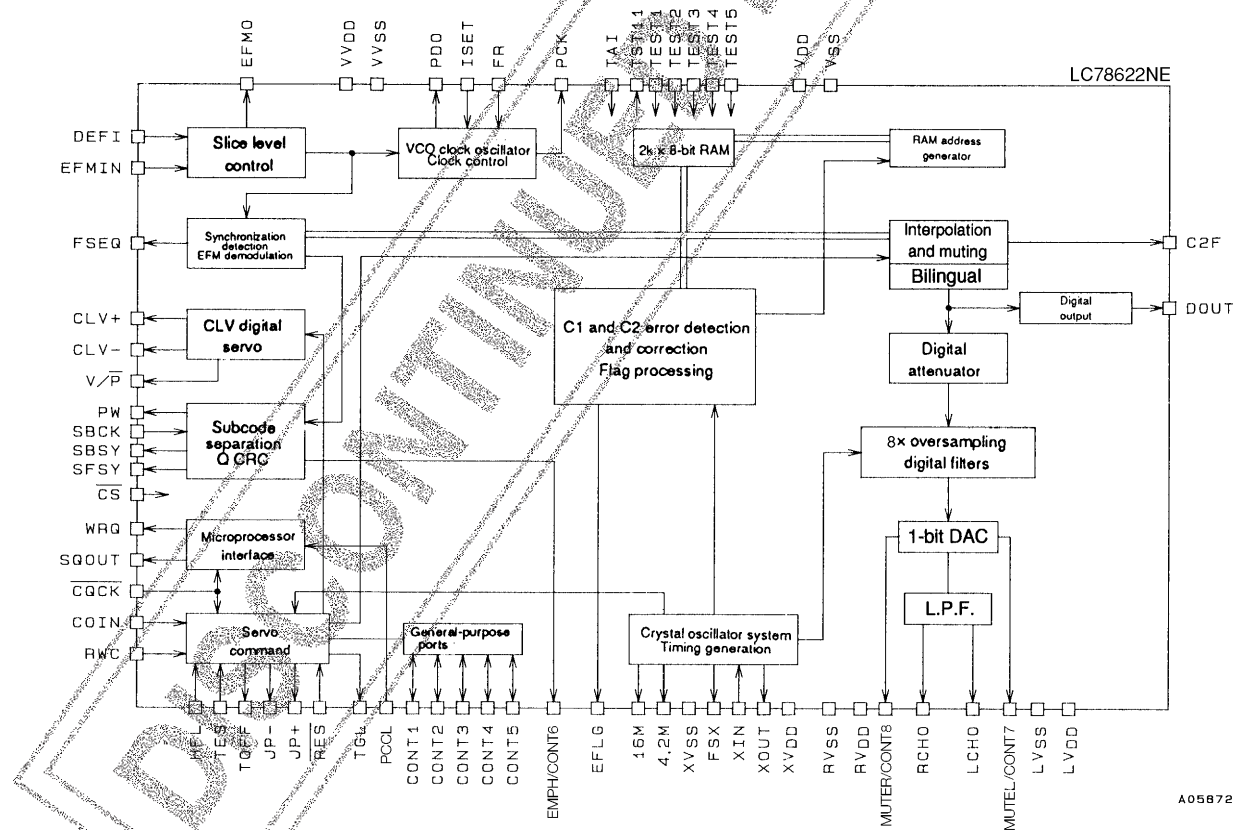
LC78622NE

EFMO
VVDD
VVSS
PDO
ISET
FR
PCK
TAI
TST11
TEST1
TEST2
TEST3
TEST4
TEST5
VDD
VSS

DEFI
EFMIN
FSEQ
CLV+
CLV−
V/$\overline{P}$
PW
SBCK
SBSY
SFSY
$\overline{CS}$
WRQ
SQOUT
$\overline{CQCK}$
COIN
RWC

Slice level control
VCO clock oscillator Clock control
2k × 8-bit RAM
RAM address generator
Synchronization detection EFM demodulation
Interpolation and muting
Bilingual
C2F
Digital output
DOUT
CLV digital servo
C1 and C2 error detection and correction Flag processing
Digital attenuator
Subcode separation Q CRC
8× oversampling digital filters
Microprocessor interface
1-bit DAC
L.P.F.
Servo command
General-purpose ports
Crystal oscillator system Timing generation

HFL
TES
TOFF
JP−
JP+
$\overline{RES}$
TGL
PCCL
CONT1
CONT2
CONT3
CONT4
CONT5
EMPH/CONT6
EFLG
16M
4.2M
XVSS
FSX
XIN
XOUT
XVDD
RVSS
RVDD
MUTER/CONT8
RCHO
LCHO
MUTEL/CONT7
LVSS
LVDD

A05872

DISCONTINUED